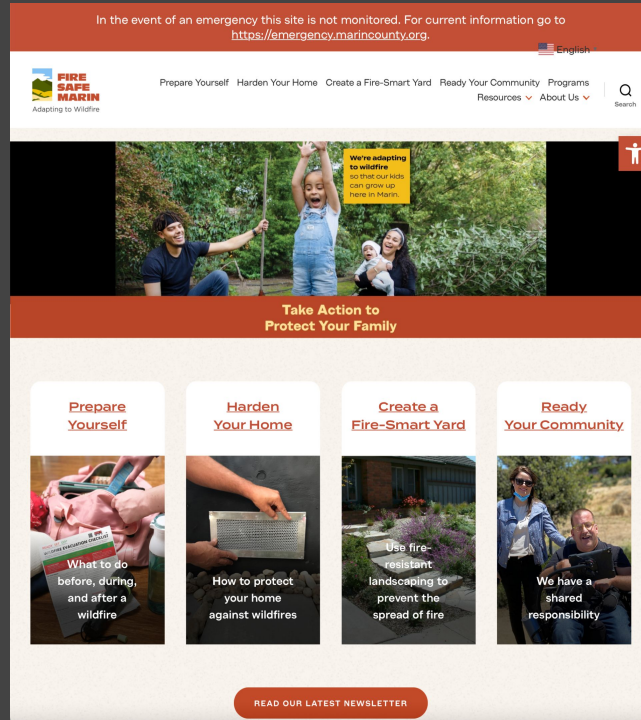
In the event of an emergency this site is not monitored. For current information go to https://emergency.marincounty.org.

English

FIRE SAFE MARIN
Adapting to Wildfire

Prepare Yourself Harden Your Home Create a Fire-Smart Yard Ready Your Community Programs Resources About Us

Search

We're adapting to wildfire so that our kids can grow up here in Marin.

Take Action to Protect Your Family

Prepare Yourself

WILDFIRE EVACUATION CHECKLIST

What to do before, during, and after a wildfire

Harden Your Home

How to protect your home against wildfires

Create a Fire-Smart Yard

Use fire-resistant landscaping to prevent the spread of fire

Ready Your Community

We have a shared responsibility

READ OUR LATEST NEWSLETTER